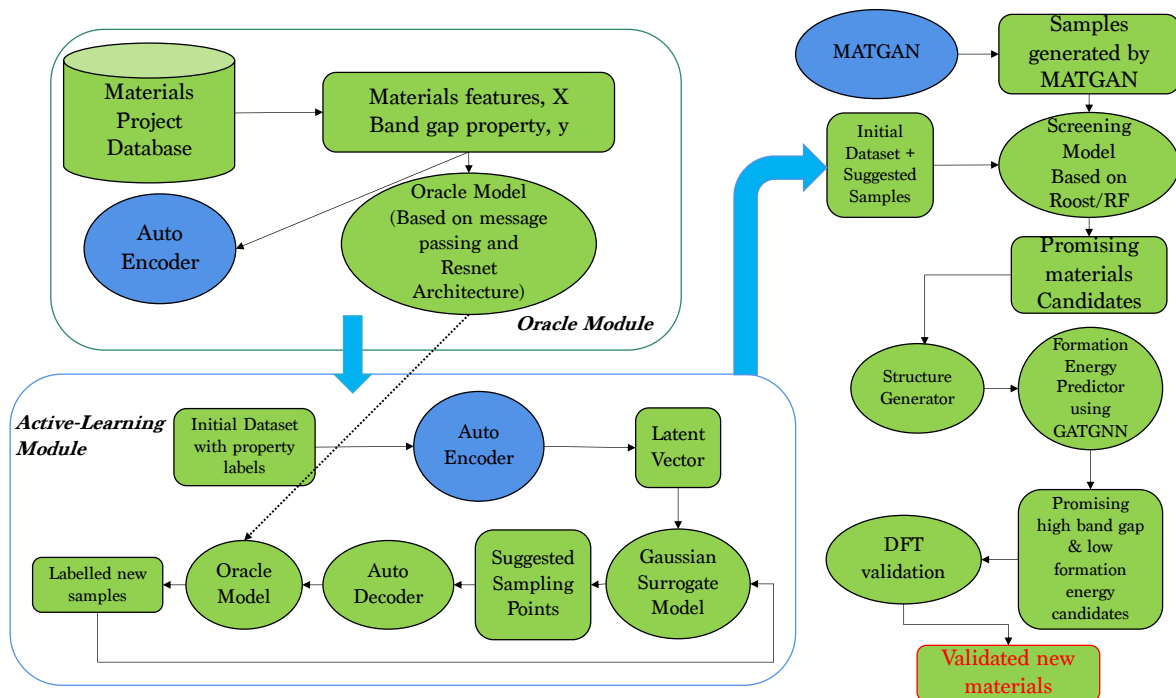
Materials Project Database

Materials features, X
Band gap property, y

Auto Encoder

Oracle Model (Based on message passing and Resnet Architecture)

Oracle Module

Active-Learning Module

Initial Dataset with property labels

Auto Encoder

Latent Vector

Labelled new samples

Oracle Model

Auto Decoder

Suggested Sampling Points

Gaussian Surrogate Model

MATGAN

Samples generated by MATGAN

Initial Dataset + Suggested Samples

Screening Model Based on Roost/RF

Promising materials Candidates

Structure Generator

Formation Energy Predictor using GATGNN

DFT validation

Promising high band gap & low formation energy candidates

Validated new materials